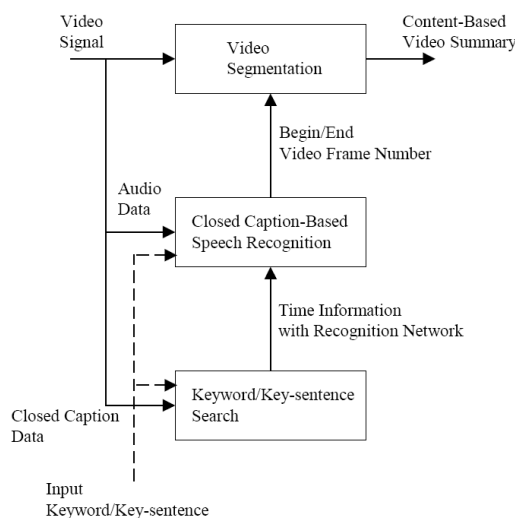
Video Signal

Video Segmentation

Content-Based Video Summary

Begin/End Video Frame Number

Audio Data

Closed Caption-Based Speech Recognition

Time Information with Recognition Network

Keyword/Key-sentence Search

Closed Caption Data

Input Keyword/Key-sentence